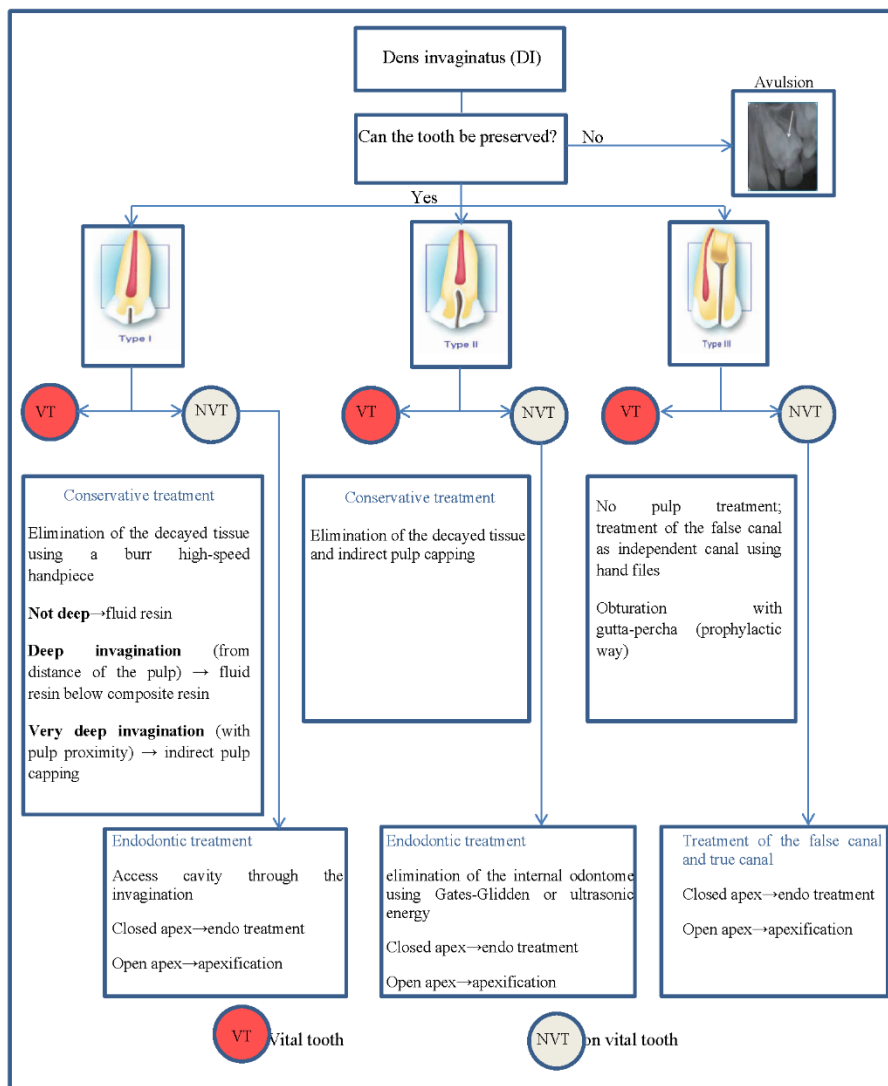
Dens invaginatus (DI)

Avulsion

Can the tooth be preserved?

No

Yes

Type I

Type II

Type III

VT

NVT

VT

NVT

VT

NVT

Conservative treatment

Elimination of the decayed tissue using a burr high-speed handpiece

**Not deep**→fluid resin

**Deep invagination** (from distance of the pulp) → fluid resin below composite resin

**Very deep invagination** (with pulp proximity) → indirect pulp capping

Conservative treatment

Elimination of the decayed tissue and indirect pulp capping

No pulp treatment; treatment of the false canal as independent canal using hand files

Obturation with gutta-percha (prophylactic way)

Endodontic treatment

Access cavity through the invagination

Closed apex→endo treatment

Open apex→apexification

Endodontic treatment

elimination of the internal odontome using Gates-Glidden or ultrasonic energy

Closed apex→endo treatment

Open apex→apexification

Treatment of the false canal and true canal

Closed apex→endo treatment

Open apex→apexification

VT Vital tooth

NVT on vital tooth